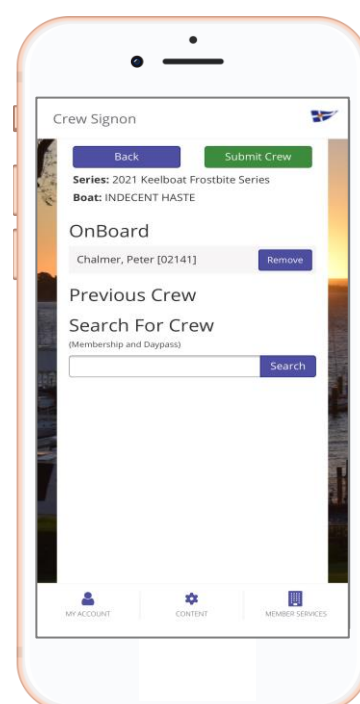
Crew Signon

Back

Submit Crew

**Series:** 2021 Keelboat Frostbite Series
**Boat:** INDECENT HASTE

OnBoard

Chalmer, Peter [02141]

Remove

Previous Crew

Search For Crew

(Membership and Daypass)

Search

MY ACCOUNT

CONTENT

MEMBER SERVICES